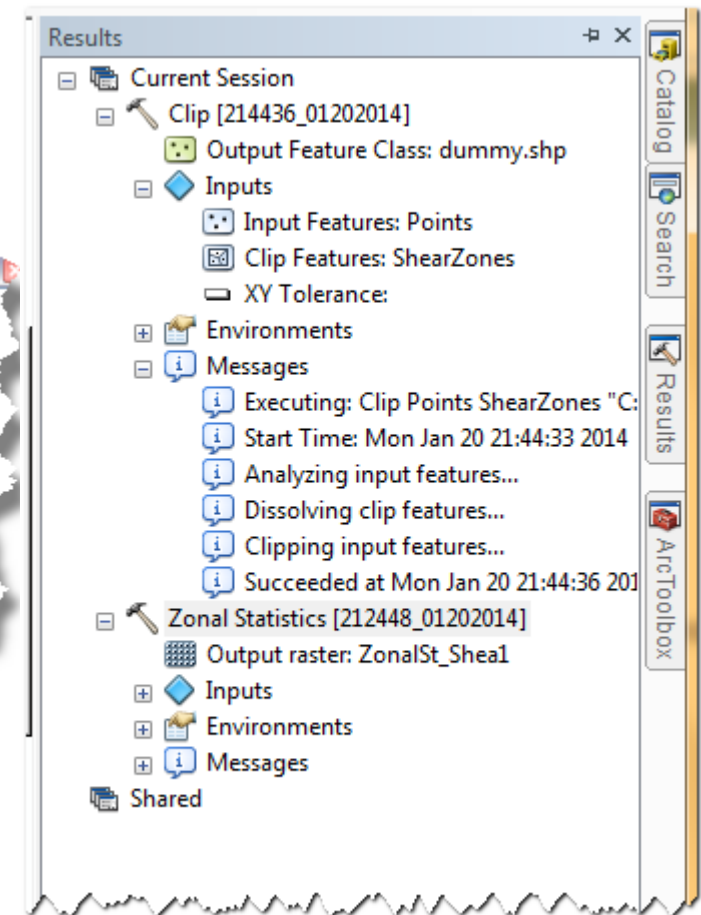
Results

Current Session
Clip [214436_01202014]
Output Feature Class: dummy.shp
Inputs
Input Features: Points
Clip Features: ShearZones
XY Tolerance:
Environments
Messages
Executing: Clip Points ShearZones "C:
Start Time: Mon Jan 20 21:44:33 2014
Analyzing input features...
Dissolving clip features...
Clipping input features...
Succeeded at Mon Jan 20 21:44:36 201
Zonal Statistics [212448_01202014]
Output raster: ZonalSt_Shea1
Inputs
Environments
Messages
Shared

Catalog
Search
Results
ArcToolbox